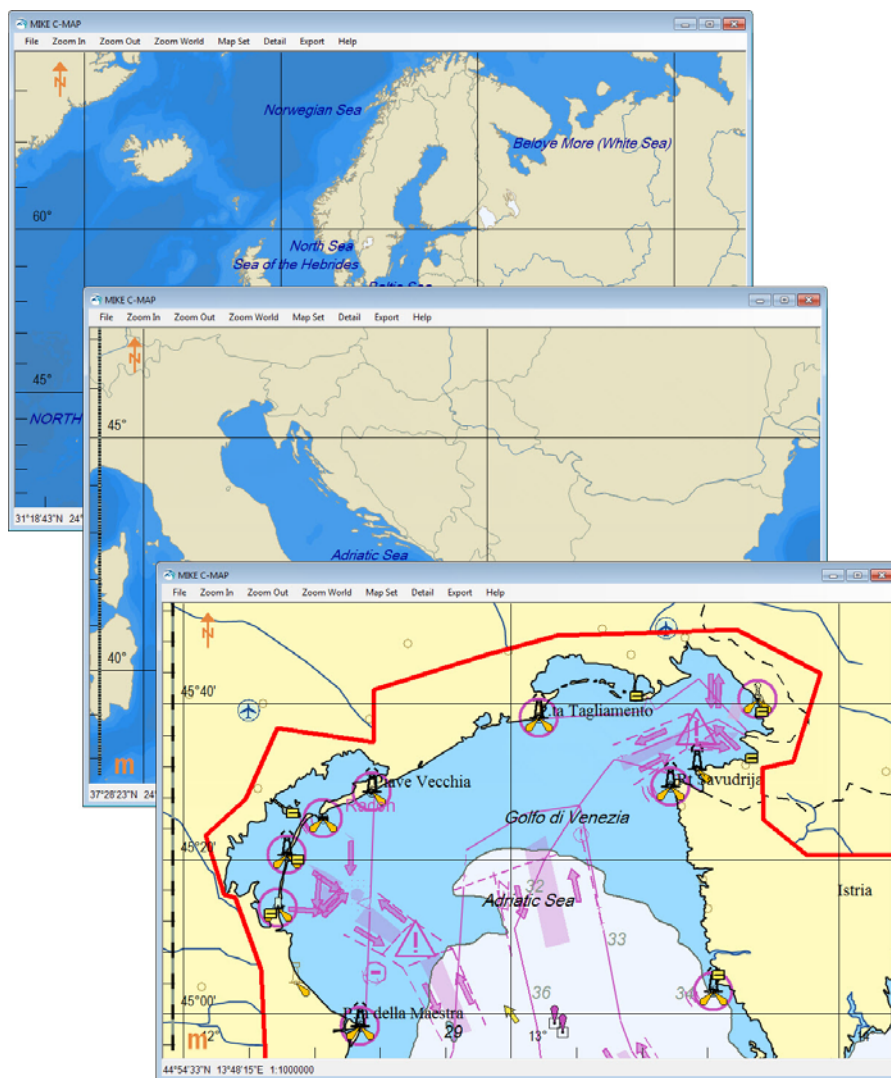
MIKE C-MAP

File Zoom In Zoom Out Zoom World Map Set Detail Export Help

Norwegian Sea

Beloye More (White Sea)

60°

North Sea

Sea of the Hebrides

Baltic Sea

45°

NORTH

31°18'43"N 24°

MIKE C-MAP

File Zoom In Zoom Out Zoom World Map Set Detail Export Help

45°

Adriatic Sea

40°

m

37°28'23"N 24°

MIKE C-MAP

File Zoom In Zoom Out Zoom World Map Set Detail Export Help

45°40'

Pta Tagliamento

Piave Vecchia

Radon

Pt Savudrija

Golfo di Venezia

45°20'

32

Adriatic Sea

Istria

33

36

34

45°00'

P. della Maestra

29

13°

12°

m

44°54'33"N 13°48'15"E 1:1000000